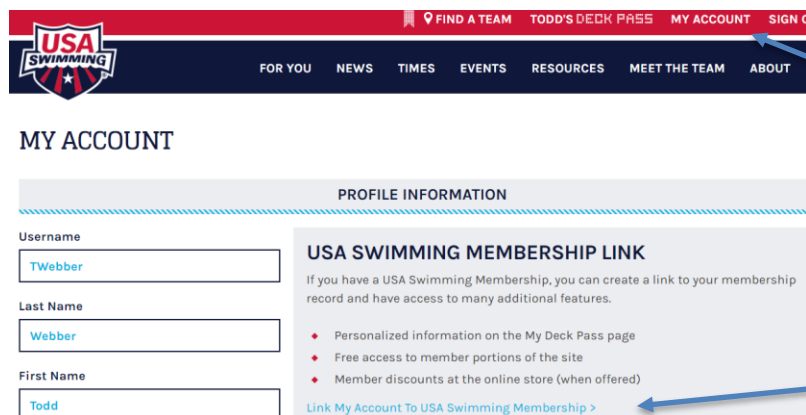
FIND A TEAM TODD'S DECK PASS MY ACCOUNT SIGN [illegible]

USA SWIMMING

FOR YOU NEWS TIMES EVENTS RESOURCES MEET THE TEAM ABOUT

MY ACCOUNT

PROFILE INFORMATION

Username

TWebber

Last Name

Webber

First Name

Todd

USA SWIMMING MEMBERSHIP LINK

If you have a USA Swimming Membership, you can create a link to your membership record and have access to many additional features.

- Personalized information on the My Deck Pass page
- Free access to member portions of the site
- Member discounts at the online store (when offered)

Link My Account To USA Swimming Membership >